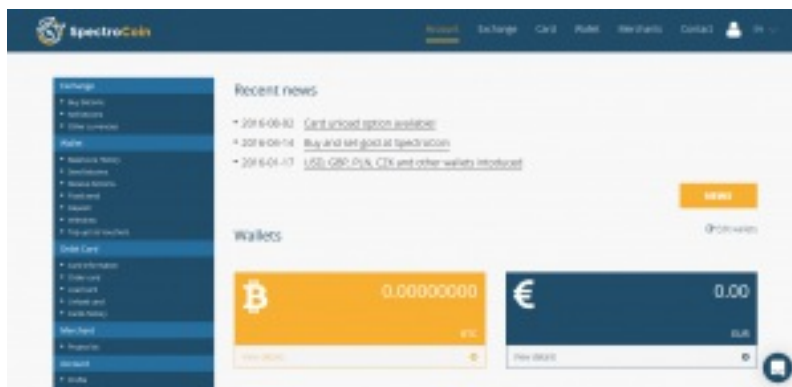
SpectroCoin

Account Exchange Card Wallet Merchants Contact EN

Exchange
Buy Bitcoins
Sell bitcoins
Other currencies
Wallet
Balances history
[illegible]
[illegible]
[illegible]
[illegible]
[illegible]
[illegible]
Debit Card
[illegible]
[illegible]
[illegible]
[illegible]
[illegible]
Merchant
Projects
Account
Profile

Recent news

• 2016-08-02 Card unload option available
• 2016-06-14 Buy and sell gold at SpectroCoin
• 2016-01-17 USD, GBP, PLN, CZK and other wallets introduced

NEWS

Wallets

Edit wallets

0.00000000
BTC
View details

€
0.00
EUR
View details